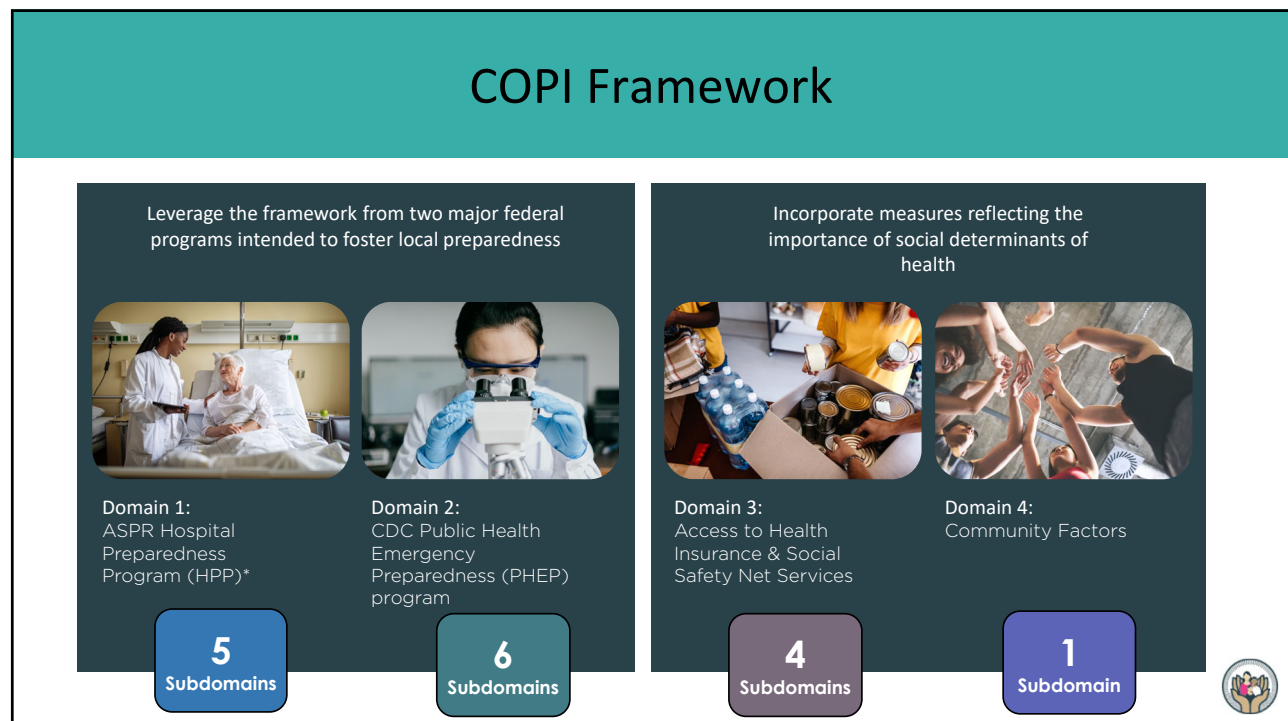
COPI Framework

Leverage the framework from two major federal programs intended to foster local preparedness

Domain 1:
ASPR Hospital Preparedness Program (HPP)*

5
Subdomains

Domain 2:
CDC Public Health Emergency Preparedness (PHEP) program

6
Subdomains

Incorporate measures reflecting the importance of social determinants of health

Domain 3:
Access to Health Insurance & Social Safety Net Services

4
Subdomains

Domain 4:
Community Factors

1
Subdomain